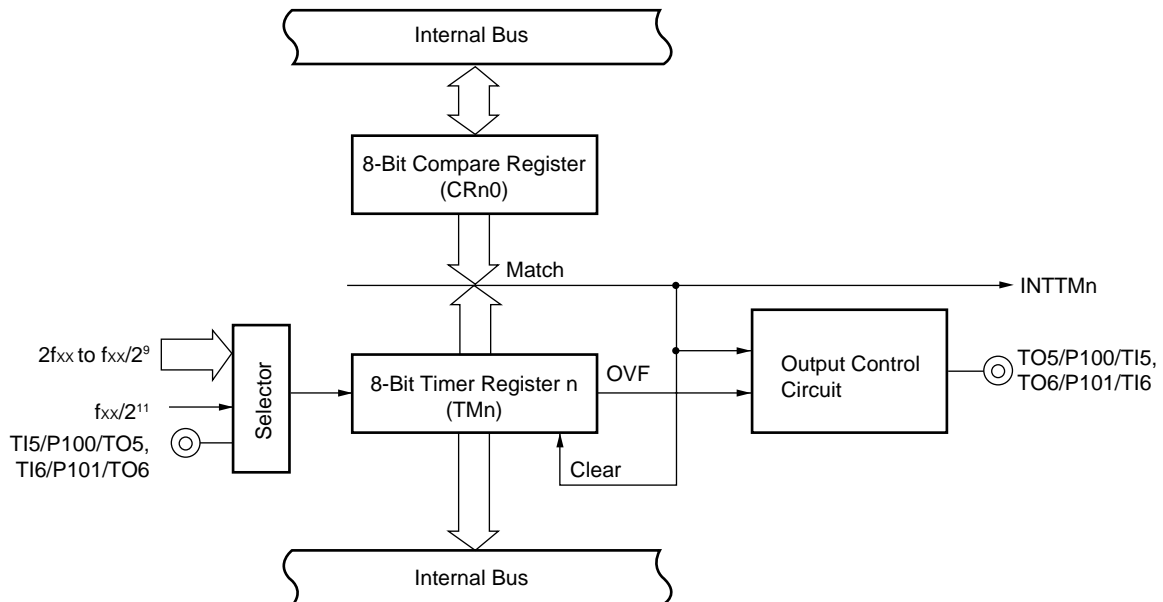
Internal Bus

8-Bit Compare Register (CRn0)

Match

INTTMn

$2f_{XX}$ to $f_{XX}/2^9$

$f_{XX}/2^{11}$

TI5/P100/TO5, TI6/P101/TO6

Selector

8-Bit Timer Register n (TMn)

OVF

Output Control Circuit

TO5/P100/TI5, TO6/P101/TI6

Clear

Internal Bus